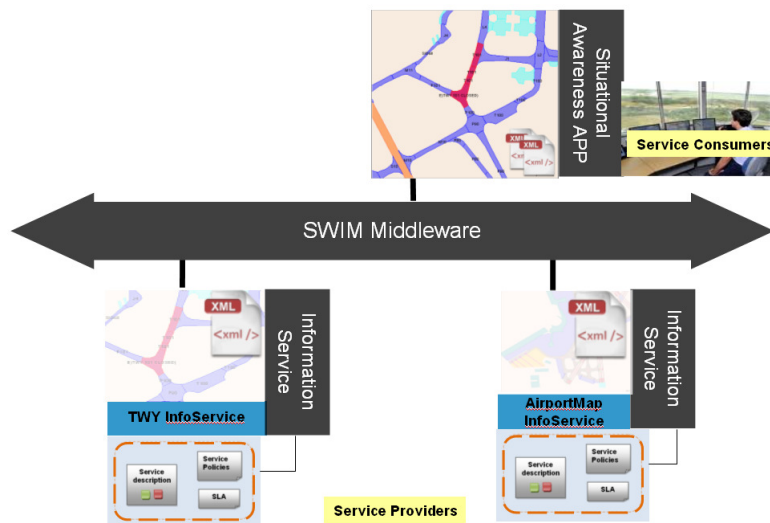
Situational Awareness APP

XML

XML

<xml />

Service Consumers

SWIM Middleware

XML

<xml />

Information Service

TWY InfoService

Service description

Service Policies

SLA

XML

<xml />

Information Service

AirportMap InfoService

Service description

Service Policies

SLA

Service Providers